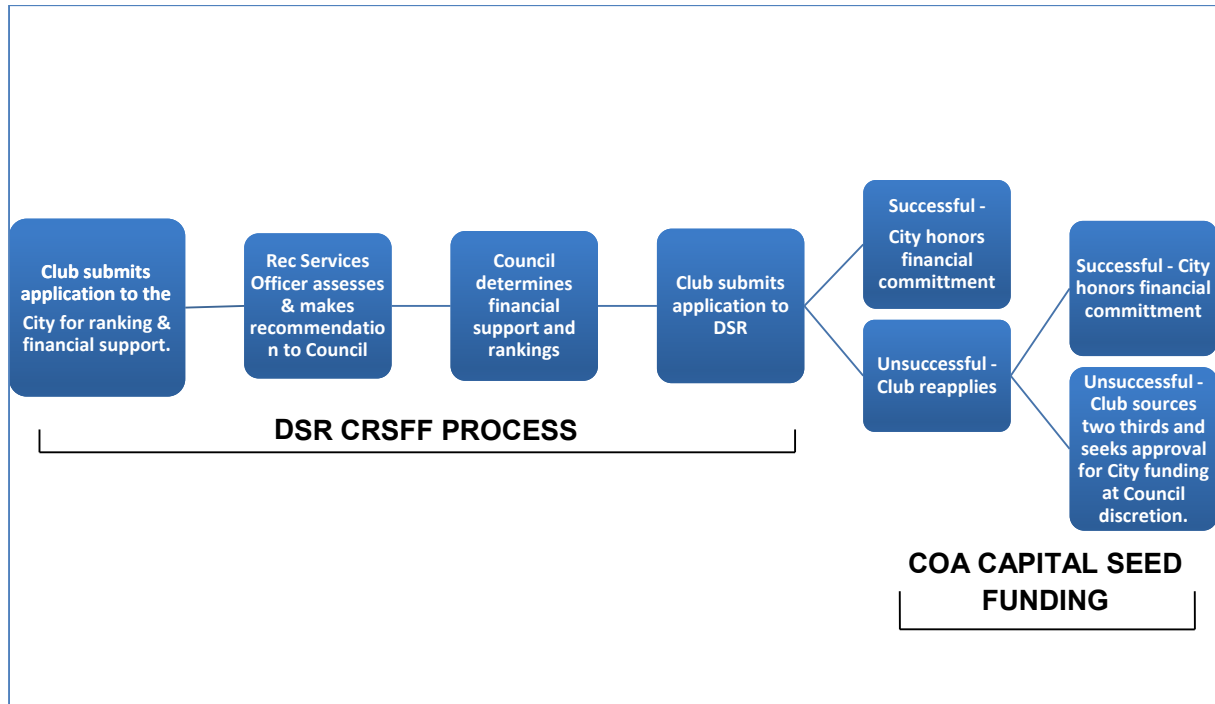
Club submits application to the City for ranking & financial support.

Rec Services Officer assesses & makes recommendation to Council

Council determines financial support and rankings

Club submits application to DSR

Successful - City honors financial committment

Unsuccessful - Club reapplies

Successful - City honors financial committment

Unsuccessful - Club sources two thirds and seeks approval for City funding at Council discretion.

DSR CRSFF PROCESS

COA CAPITAL SEED FUNDING